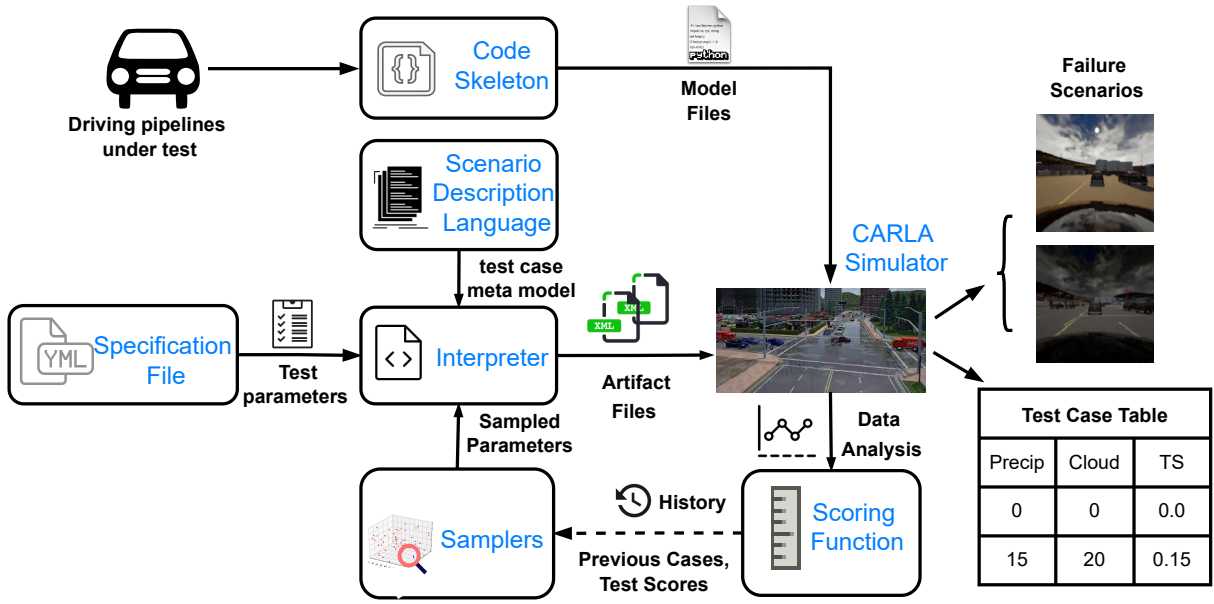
Driving pipelines under test

Code Skeleton

python

Model Files

Failure Scenarios

Scenario Description Language

test case meta model

CARLA Simulator

XML

XML

YML

Specification File

Test parameters

Interpreter

Artifact Files

Sampled Parameters

Data Analysis

Test Case Table

| Precip | Cloud | TS |
|---|---|---|
| 0 | 0 | 0.0 |
| 15 | 20 | 0.15 |

History

Samplers

Scoring Function

Previous Cases, Test Scores